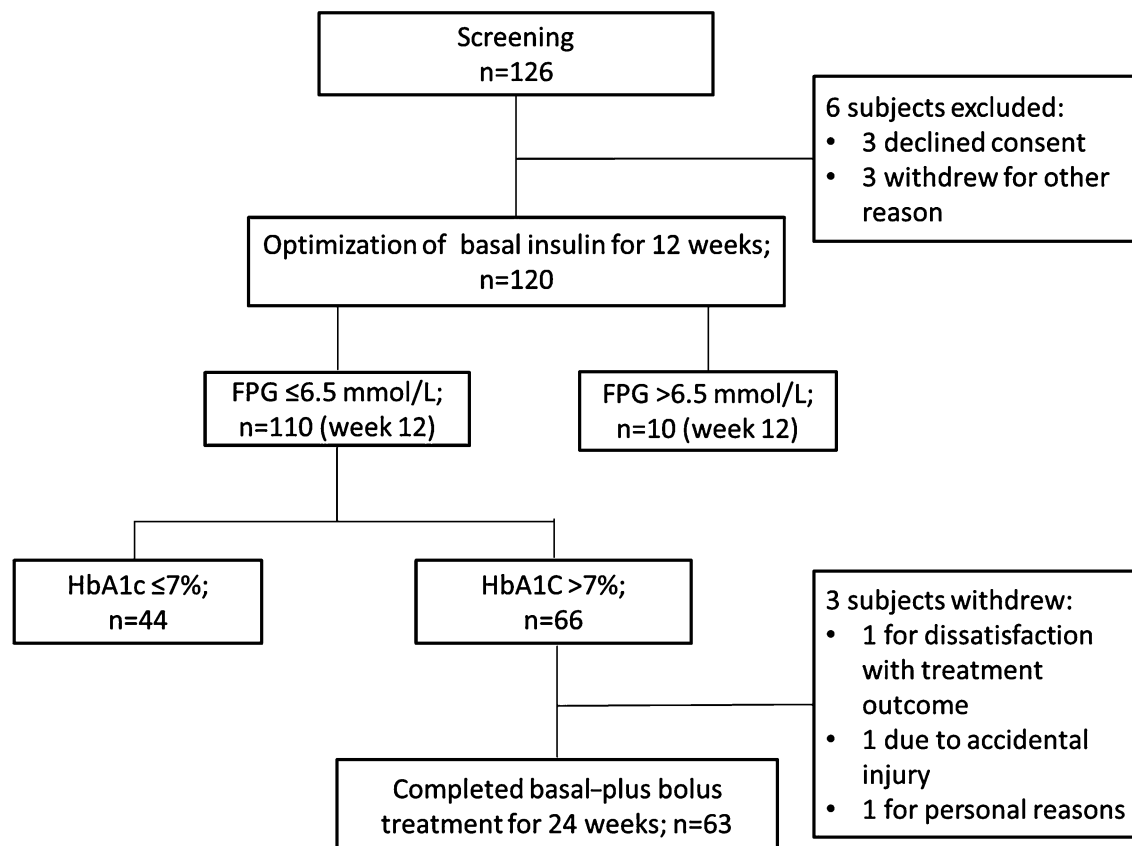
Screening
n=126

6 subjects excluded:
• 3 declined consent
• 3 withdrew for other reason

Optimization of basal insulin for 12 weeks;
n=120

FPG ≤6.5 mmol/L;
n=110 (week 12)

FPG >6.5 mmol/L;
n=10 (week 12)

HbA1c ≤7%;
n=44

HbA1C >7%;
n=66

3 subjects withdrew:
• 1 for dissatisfaction with treatment outcome
• 1 due to accidental injury
• 1 for personal reasons

Completed basal-plus bolus treatment for 24 weeks; n=63